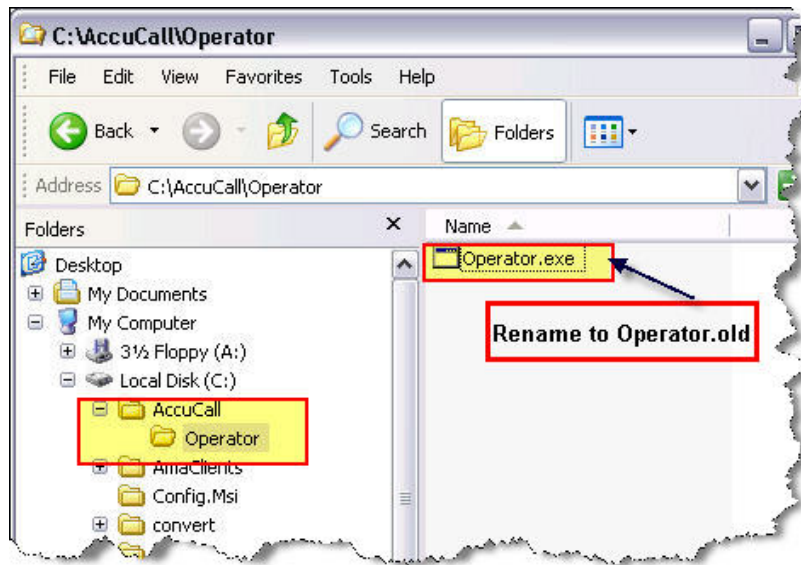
C:\AccuCall\Operator

File Edit View Favorites Tools Help

Back Search Folders

Address C:\AccuCall\Operator

Folders

Desktop
My Documents
My Computer
3½ Floppy (A:)
Local Disk (C:)
AccuCall
Operator
AmaClients
Config.Msi
convert

Name

Operator.exe

Rename to Operator.old